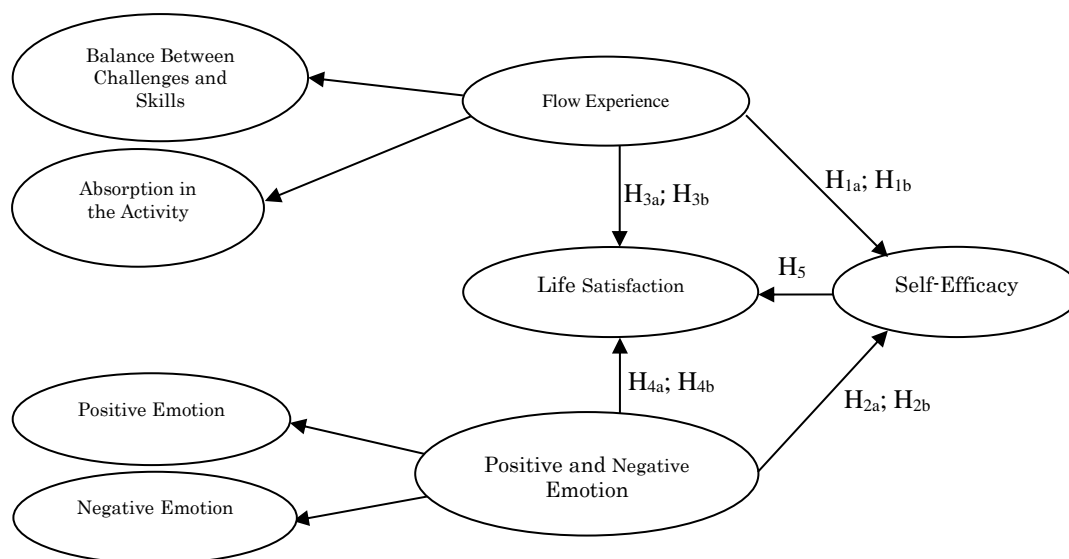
Balance Between Challenges and Skills

Flow Experience

Absorption in the Activity

$H_{3a}$; $H_{3b}$

$H_{1a}$; $H_{1b}$

$H_5$

Life Satisfaction

Self-Efficacy

$H_{4a}$; $H_{4b}$

$H_{2a}$; $H_{2b}$

Positive Emotion

Positive and Negative Emotion

Negative Emotion